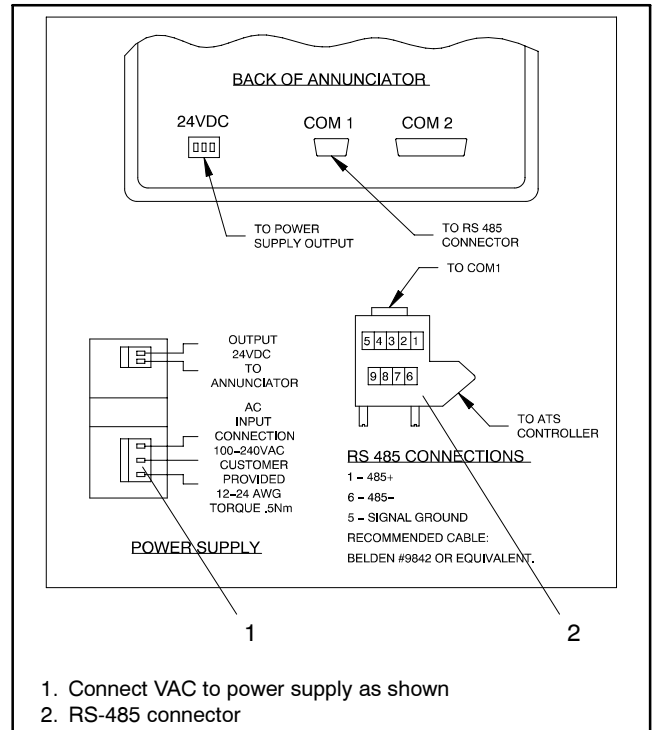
BACK OF ANNUNCIATOR

24VDC

COM 1

COM 2

TO POWER SUPPLY OUTPUT

TO RS 485 CONNECTOR

TO COM1

5 4 3 2 1

9 8 7 6

TO ATS CONTROLLER

OUTPUT 24VDC TO ANNUNCIATOR

AC INPUT CONNECTION 100–240VAC CUSTOMER PROVIDED 12–24 AWG TORQUE .5Nm

RS 485 CONNECTIONS

1 – 485+

6 – 485–

5 – SIGNAL GROUND

RECOMMENDED CABLE:

BELDEN #9842 OR EQUIVALENT.

POWER SUPPLY

1

2

1. Connect VAC to power supply as shown
2. RS-485 connector